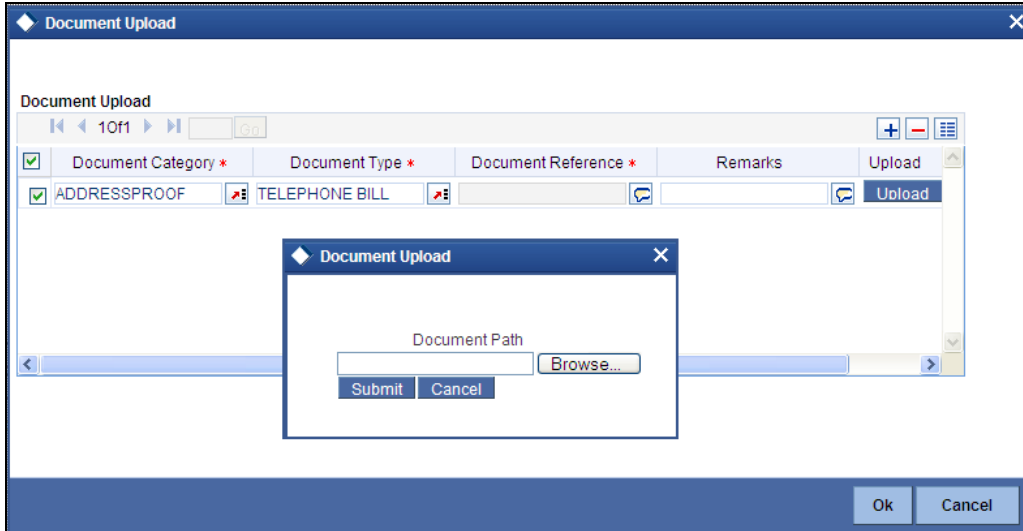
Document Upload

Document Upload

1 Of 1 Go

| Document Category * | Document Type * | Document Reference * | Remarks | Upload |
|---|---|---|---|---|
| ADDRESSPROOF | TELEPHONE BILL | | | Upload |

Document Upload

Document Path

Browse...

Submit Cancel

Ok Cancel